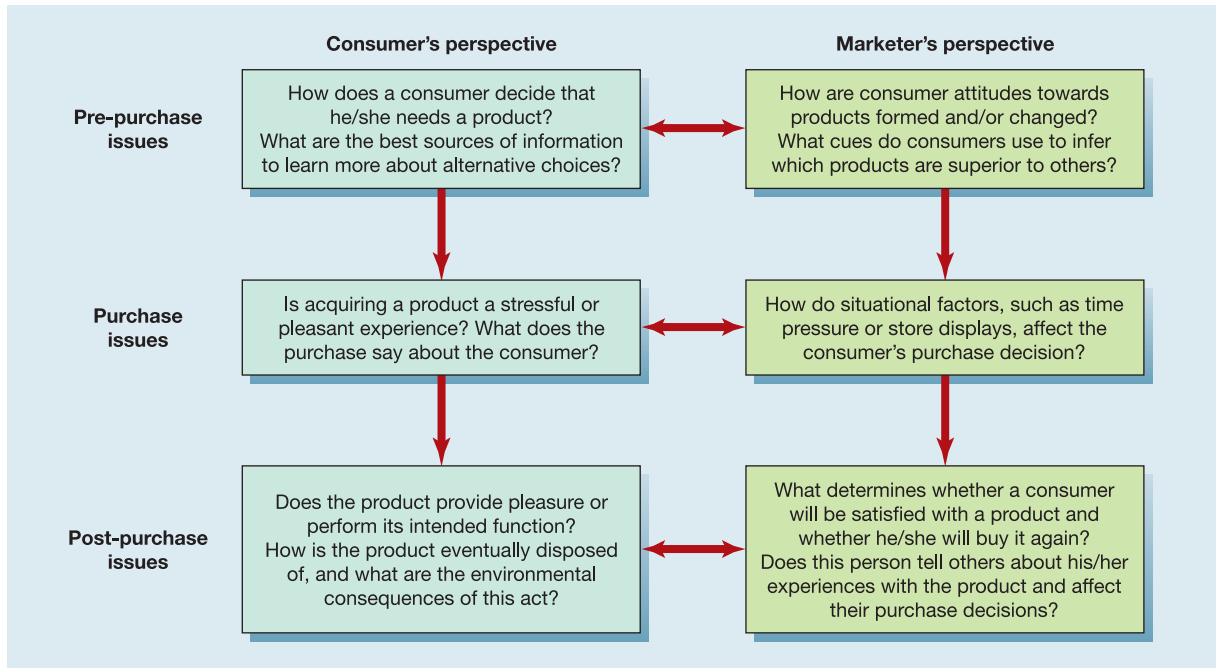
Consumer's perspective

Marketer's perspective

Pre-purchase issues

How does a consumer decide that he/she needs a product? What are the best sources of information to learn more about alternative choices?

How are consumer attitudes towards products formed and/or changed? What cues do consumers use to infer which products are superior to others?

Purchase issues

Is acquiring a product a stressful or pleasant experience? What does the purchase say about the consumer?

How do situational factors, such as time pressure or store displays, affect the consumer's purchase decision?

Post-purchase issues

Does the product provide pleasure or perform its intended function? How is the product eventually disposed of, and what are the environmental consequences of this act?

What determines whether a consumer will be satisfied with a product and whether he/she will buy it again? Does this person tell others about his/her experiences with the product and affect their purchase decisions?